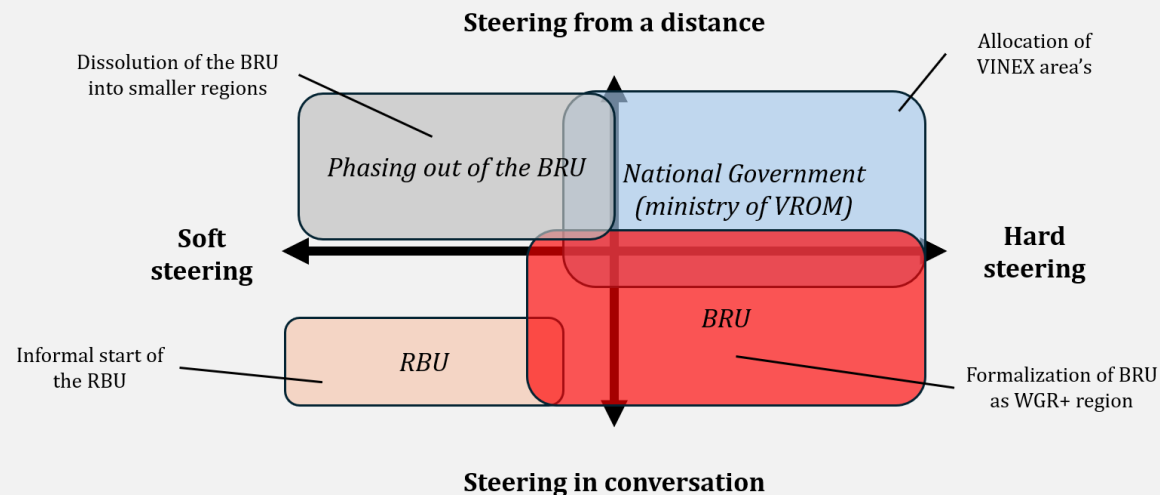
Steering from a distance

Dissolution of the BRU into smaller regions

Allocation of VINEX area's

Phasing out of the BRU

National Government (ministry of VROM)

Soft steering

Hard steering

BRU

RBU

Informal start of the RBU

Formalization of BRU as WGR+ region

Steering in conversation